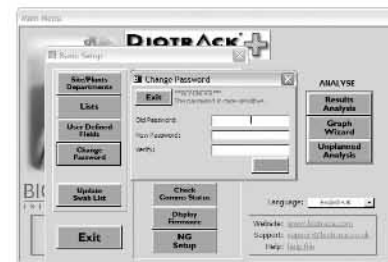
Main Menu

BIOTRACK

Main Setup

Site/Plants Department

Lists

User Defined Fields

Change Password

Update Swab List

Exit

Change Password

Exit

Old Password:

New Password:

Verify:

ANALYSE

Results Analysis

Graph Wizard

Unplanned Analysis

BIO

Check Comms Status

Display Firmware

NG Setup

Language: English-UK

Website:

Support:

Help: